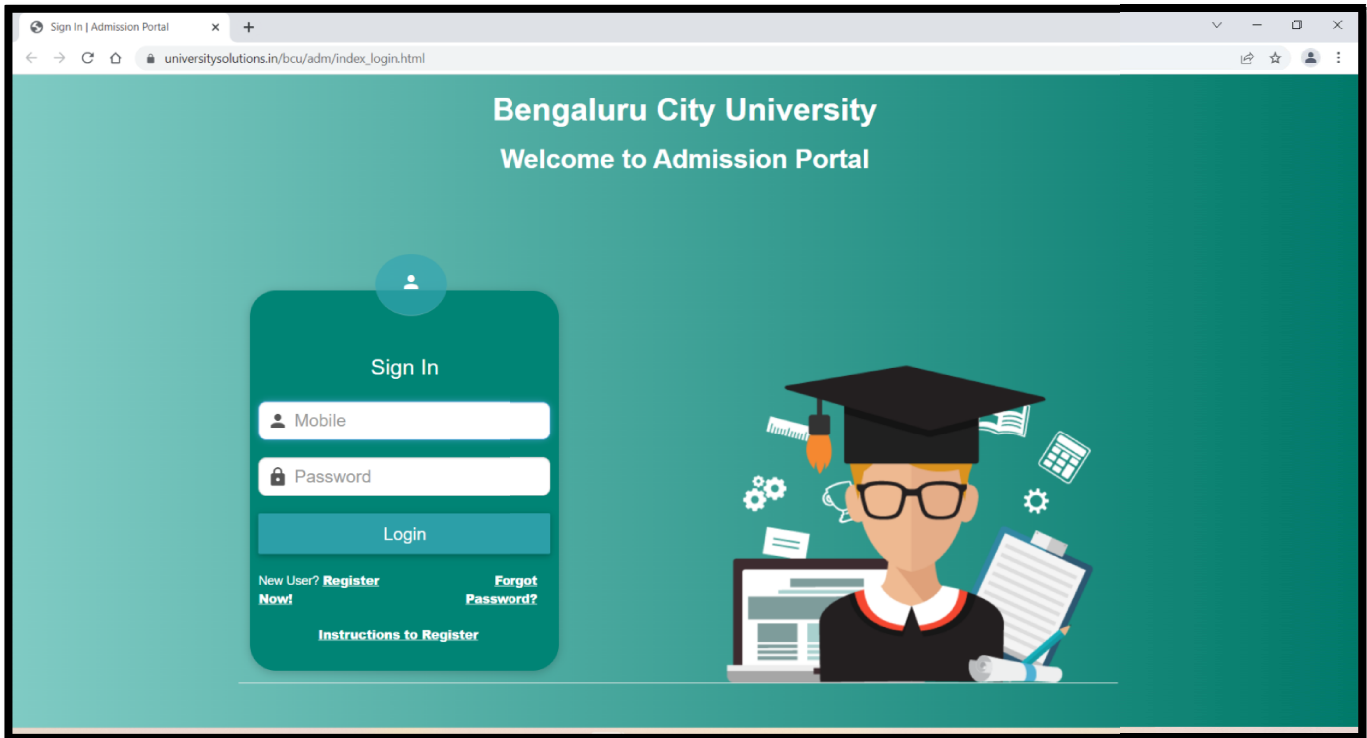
Sign In | Admission Portal

universitysolutions.in/bcu/adm/index_login.html

Bengaluru City University

Welcome to Admission Portal

Sign In

Mobile

Password

Login

New User? Register Now!

Forgot Password?

Instructions to Register